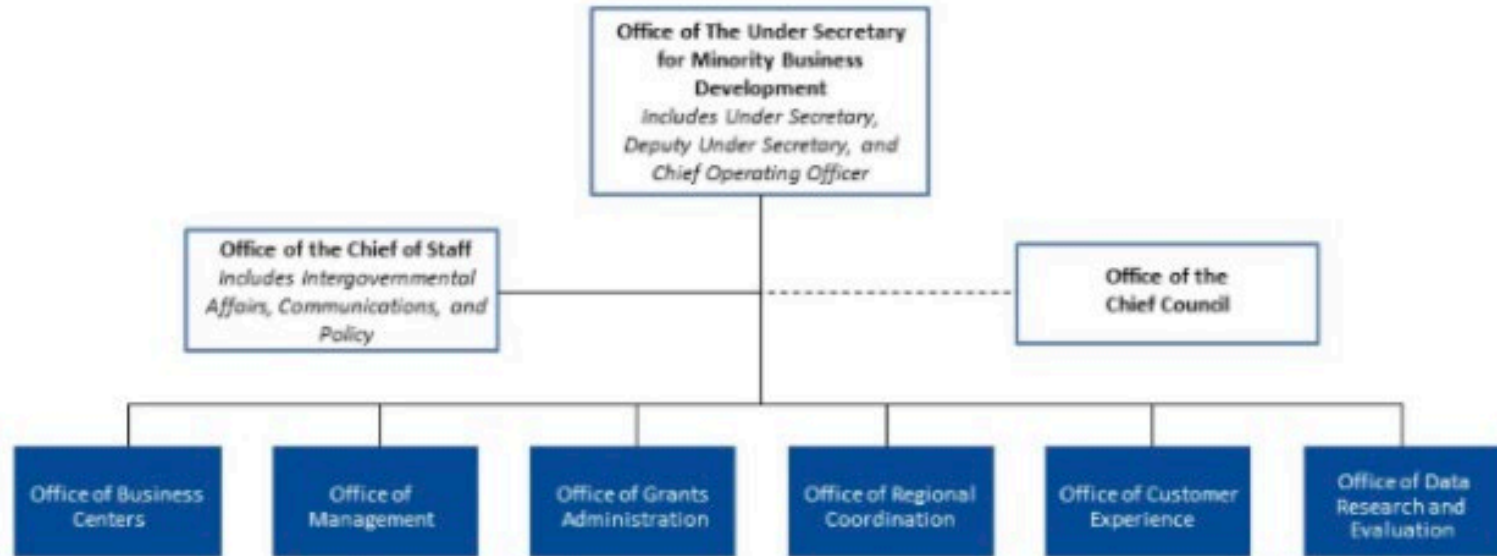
Office of The Under Secretary for Minority Business Development
Includes Under Secretary, Deputy Under Secretary, and Chief Operating Officer

Office of the Chief of Staff
Includes Intergovernmental Affairs, Communications, and Policy

Office of the Chief Council

Office of Business Centers

Office of Management

Office of Grants Administration

Office of Regional Coordination

Office of Customer Experience

Office of Data Research and Evaluation